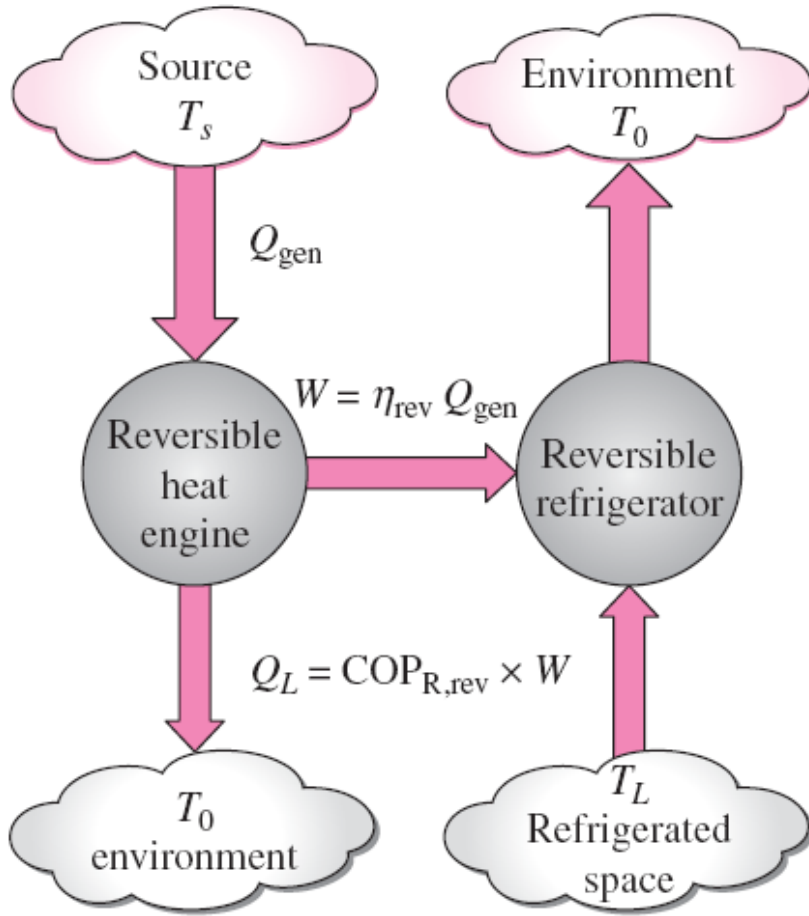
Source
$T_s$

Environment
$T_0$

$Q_{\text{gen}}$

$W = \eta_{\text{rev}}\, Q_{\text{gen}}$

Reversible heat engine

Reversible refrigerator

$Q_L = \text{COP}_{\text{R,rev}} \times W$

$T_0$
environment

$T_L$
Refrigerated space